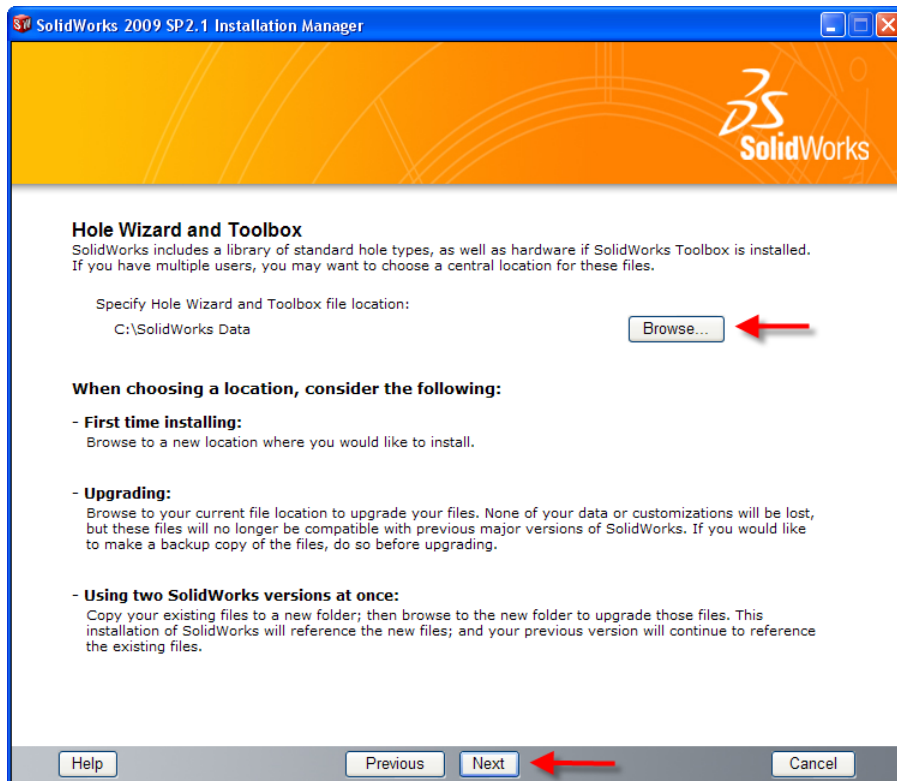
SolidWorks 2009 SP2.1 Installation Manager

3DS SolidWorks

Hole Wizard and Toolbox

SolidWorks includes a library of standard hole types, as well as hardware if SolidWorks Toolbox is installed. If you have multiple users, you may want to choose a central location for these files.

Specify Hole Wizard and Toolbox file location:

C:\SolidWorks Data

Browse...

When choosing a location, consider the following:

- First time installing:

Browse to a new location where you would like to install.

- Upgrading:

Browse to your current file location to upgrade your files. None of your data or customizations will be lost, but these files will no longer be compatible with previous major versions of SolidWorks. If you would like to make a backup copy of the files, do so before upgrading.

- Using two SolidWorks versions at once:

Copy your existing files to a new folder; then browse to the new folder to upgrade those files. This installation of SolidWorks will reference the new files; and your previous version will continue to reference the existing files.

Help

Previous

Next

Cancel